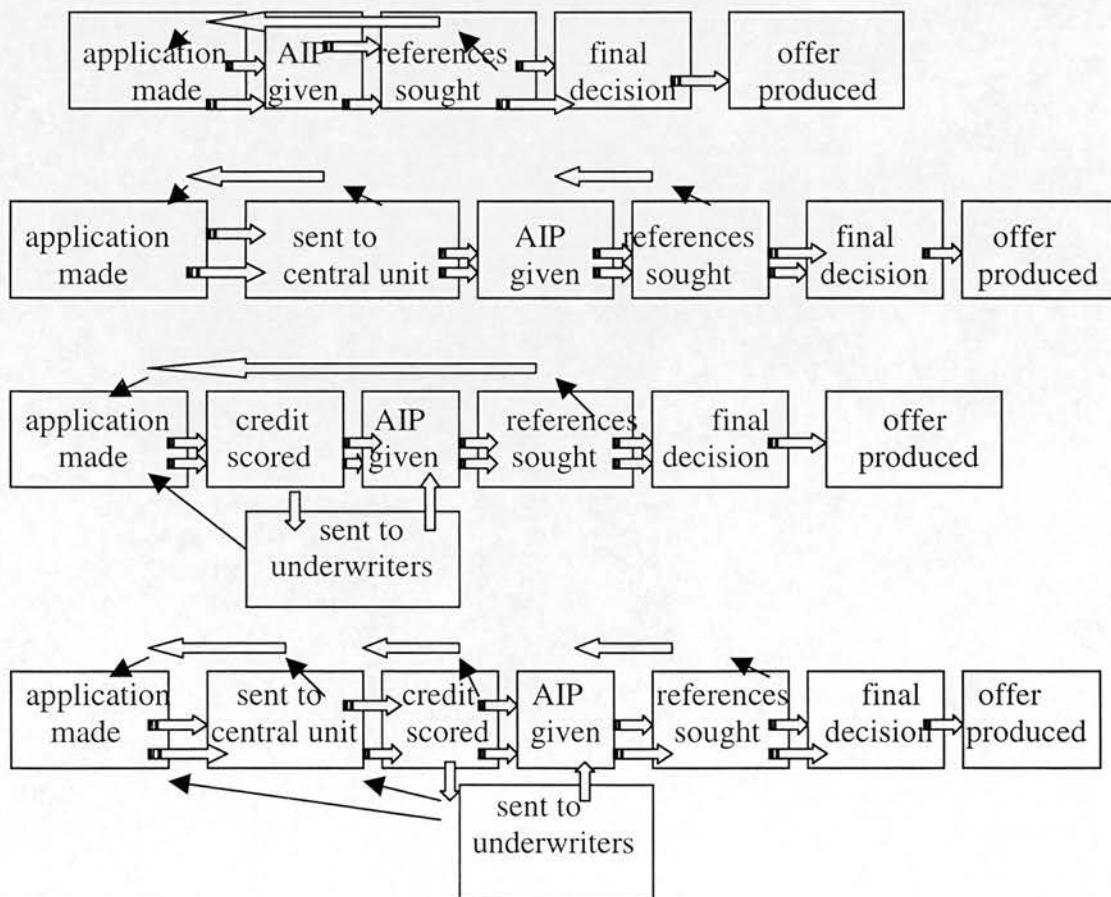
application made

AIP given

references sought

final decision

offer produced

application made

sent to central unit

AIP given

references sought

final decision

offer produced

application made

credit scored

AIP given

references sought

final decision

offer produced

sent to underwriters

application made

sent to central unit

credit scored

AIP given

references sought

final decision

offer produced

sent to underwriters